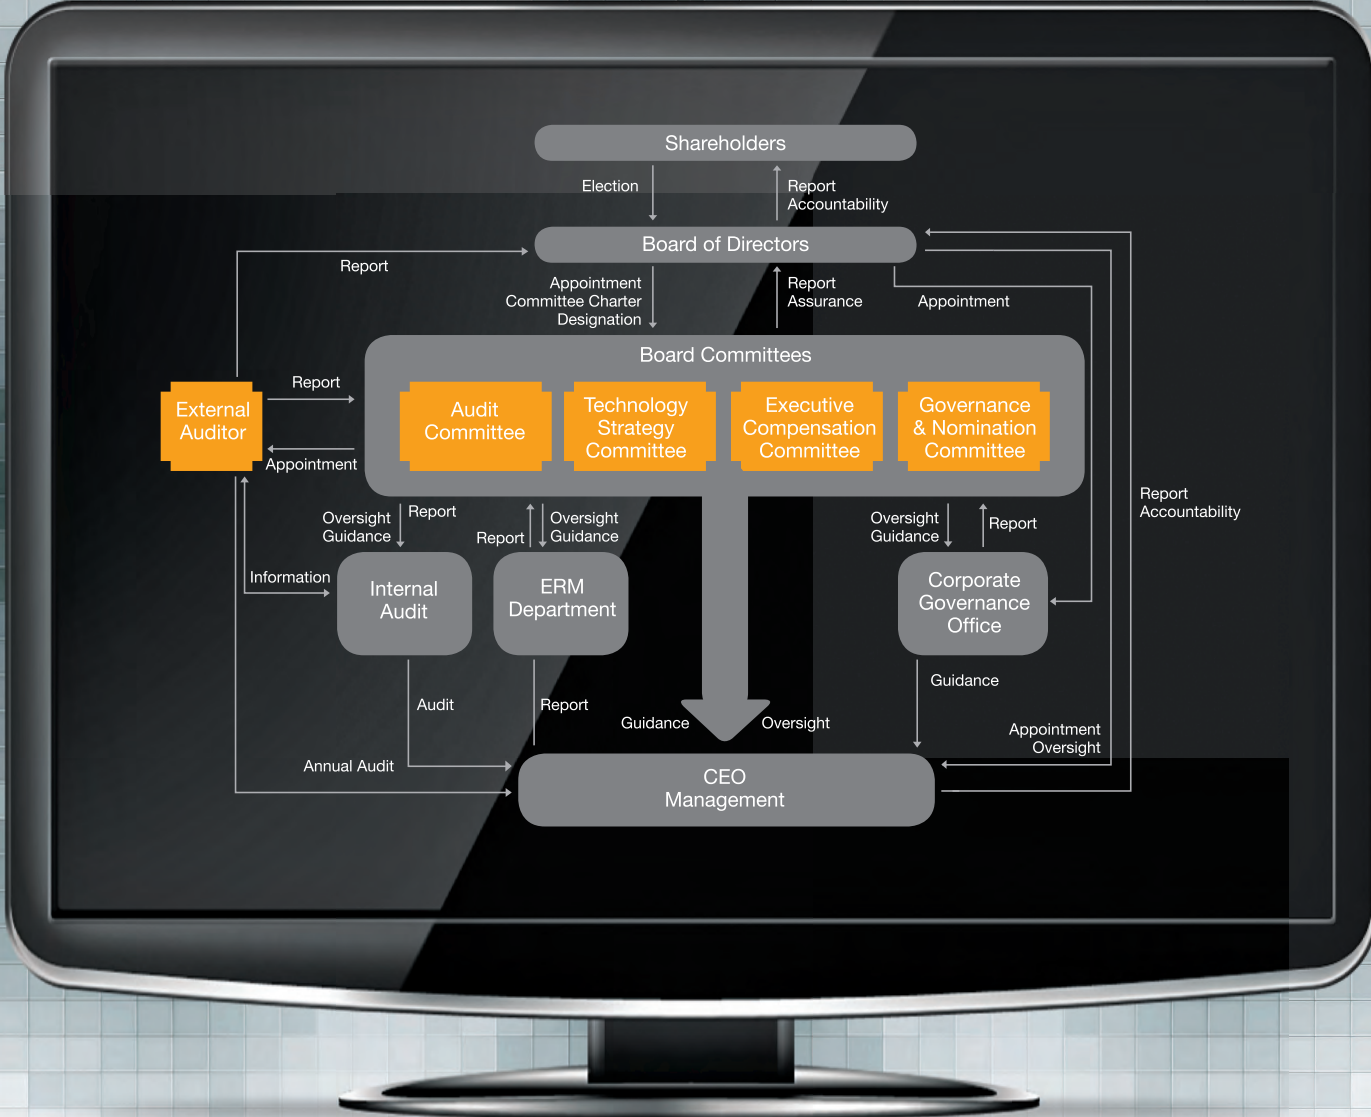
Shareholders

Election

Report
Accountability

Board of Directors

Report

Appointment
Committee Charter
Designation

Report
Assurance

Appointment

Board Committees

External
Auditor

Report

Appointment

Audit
Committee

Technology
Strategy
Committee

Executive
Compensation
Committee

Governance
& Nomination
Committee

Report
Accountability

Oversight
Guidance

Report

Report

Oversight
Guidance

Oversight
Guidance

Report

Information

Internal
Audit

ERM
Department

Corporate
Governance
Office

Guidance

Audit

Report

Guidance

Oversight

Appointment
Oversight

Annual Audit

CEO
Management